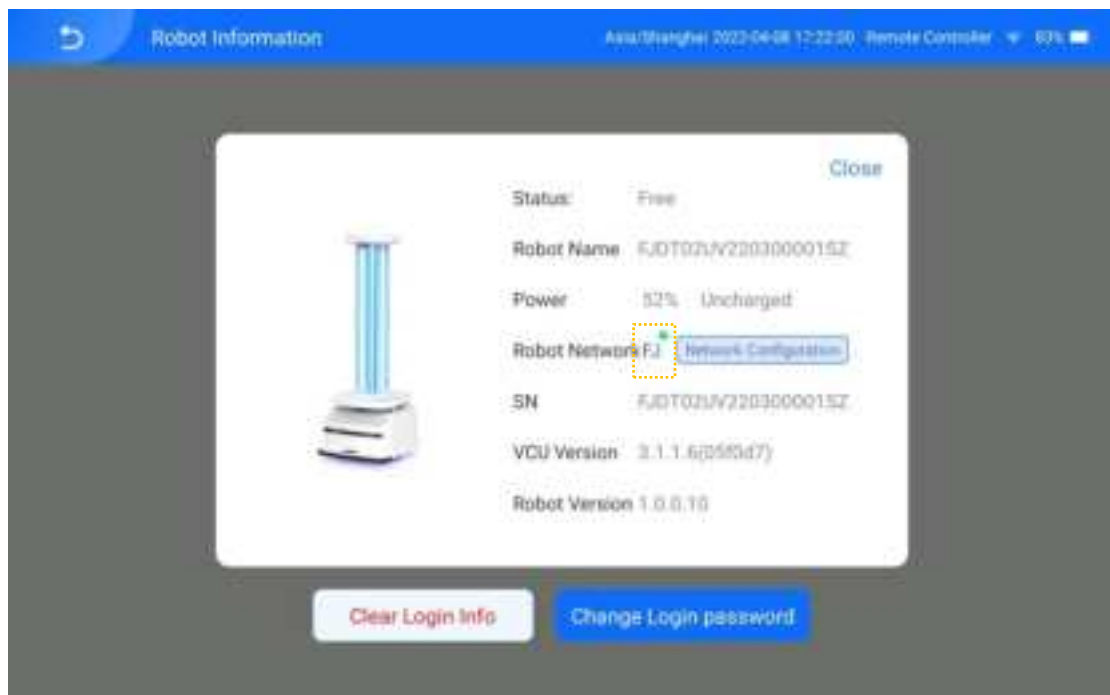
Robot Information

Asia/Shanghai 2022-04-08 17:22:00 Remote Controller 63%

Close

Status: Free

Robot Name FJDT02UV220300001SZ

Power 52% Uncharged

Robot Network FJ Network Configuration

SN FJDT02UV220300001SZ

VCU Version 3.1.1.6(05f0d7)

Robot Version 1.0.0.10

Clear Login Info

Change Login password